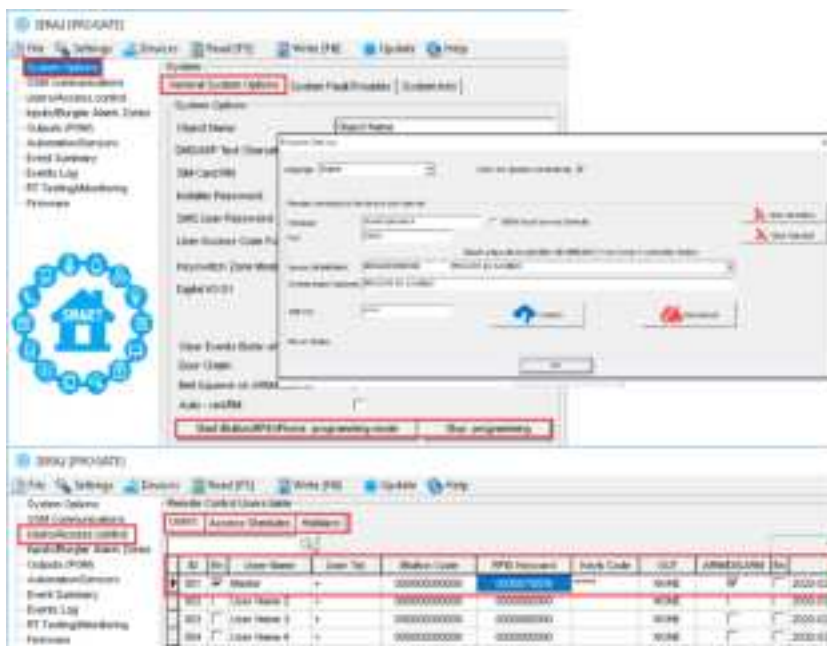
SIMU (PRO-SAT3)

File Settings Devices Read (F5) Write (F6) Update Help

System Options
GSM Communications
Users/Access control
Inputs/Burglar Alarm Zones
Outputs (PGM)
Automation/Sensors
Event Summary
Events Log
RT Testing/Monitoring
Firmware

System
General System Options | System Fault/Enables | System Info

System Options
Object Name
SMS/APP Text Character
SIM Card PIN
Installer Password
SMS User Password
User Access Code Fu
Keyswitch Zone Mode
Eagle/iO-01

Clear Events Buffer af
Door Chain
Bell Squeeze on ARM/
Auto - on/ARM

Start iButton/RFID/Phone programming mode | Stop programming

Object Name

SMART

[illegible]
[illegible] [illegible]
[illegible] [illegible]
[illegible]
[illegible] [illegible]
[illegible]
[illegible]
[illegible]
OK

SIMU (PRO-SAT3)

File Settings Devices Read (F5) Write (F6) Update Help

System Options
GSM Communications
Users/Access control
Inputs/Burglar Alarm Zones
Outputs (PGM)
Automation/Sensors
Event Summary
Events Log
RT Testing/Monitoring
Firmware

Remote Control Users table
Users | Access Schedules | Holidays

| | ID | En | User Name | User Tel | iButton Code | RFID Keycard | Keyb Code | OUT | ARM/DISARM | En |
|---|---|---|---|---|---|---|---|---|---|---|
| ▶ | 001 | ☑ | Master | + | 0000000000000 | 0000078809 | ****** | NONE | ☑ | ☐ 2020-0 |
| | 002 | ☐ | User Name 2 | + | 0000000000000 | 0000000000 | | NONE | ☐ | ☐ 2020-0 |
| | 003 | ☐ | User Name 3 | + | 0000000000000 | 0000000000 | | NONE | ☐ | ☐ 2020-0 |
| | 004 | ☐ | User Name 4 | + | 0000000000000 | 0000000000 | | NONE | ☐ | ☐ 2020-0 |